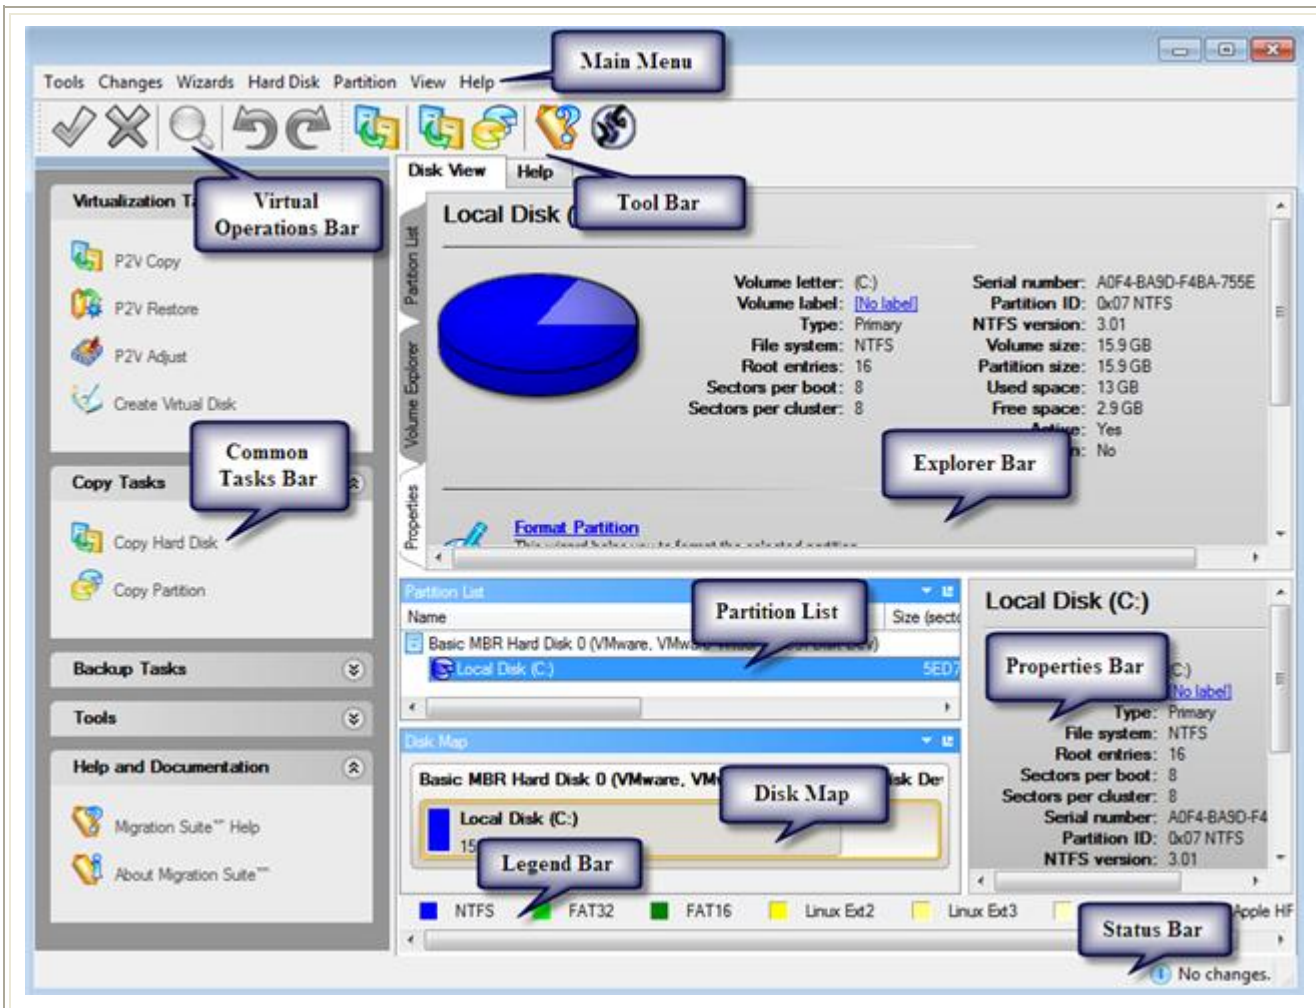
Main Menu

Tools Changes Wizards Hard Disk Partition View Help

Virtual Operations Bar

Tool Bar

Virtualization T

P2V Copy

P2V Restore

P2V Adjust

Create Virtual Disk

Common Tasks Bar

Copy Tasks

Copy Hard Disk

Copy Partition

Backup Tasks

Tools

Help and Documentation

Migration Suite™ Help

About Migration Suite™

Disk View Help

Partition List

Volume Explorer

Properties

Local Disk (

Volume letter: (C:)
Volume label: [No label]
Type: Primary
File system: NTFS
Root entries: 16
Sectors per boot: 8
Sectors per cluster: 8

Serial number: A0F4-BA9D-F4BA-755E
Partition ID: 0x07 NTFS
NTFS version: 3.01
Volume size: 15.9 GB
Partition size: 15.9 GB
Used space: 13 GB
Free space: 2.9 GB
Active: Yes
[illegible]: No

Explorer Bar

Format Partition

Partition List

Partition List

Name

Size (secto

Basic MBR Hard Disk 0 (VMware, VMw

Local Disk (C:)

5ED7

Local Disk (C:)

Properties Bar

(C:)
[No label]
Type: Primary
File system: NTFS
Root entries: 16
Sectors per boot: 8
Sectors per cluster: 8
Serial number: A0F4-BA9D-F4
Partition ID: 0x07 NTFS
NTFS version: 3.01

Disk Map

Basic MBR Hard Disk 0 (VMware, VM

isk De

Disk Map

Local Disk (C:)

15

Legend Bar

NTFS FAT32 FAT16 Linux Ext2 Linux Ext3 Apple HF

Status Bar

No changes.